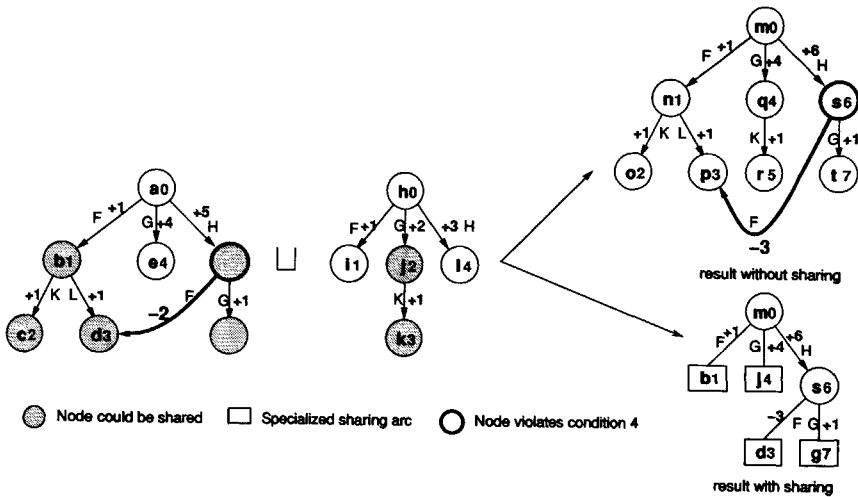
m0
F +1
G +4
+6 H
n1
q4
s6
+1 K
L +1
K +1
G +1
o2
p3
r 5
t 7
F
−3
result without sharing

a0
F +1
G +4
+5 H
b1
e4
+1 K
L +1
−2
F
G +1
c2
d3

⊔

h0
F +1
G +2
+3 H
i1
j2
l4
K +1
k3

m0
F +1
G +4
+6 H
b1
j4
s6
−3
F
G +1
d3
g7
result with sharing

Node could be shared
Specialized sharing arc
Node violates condition 4